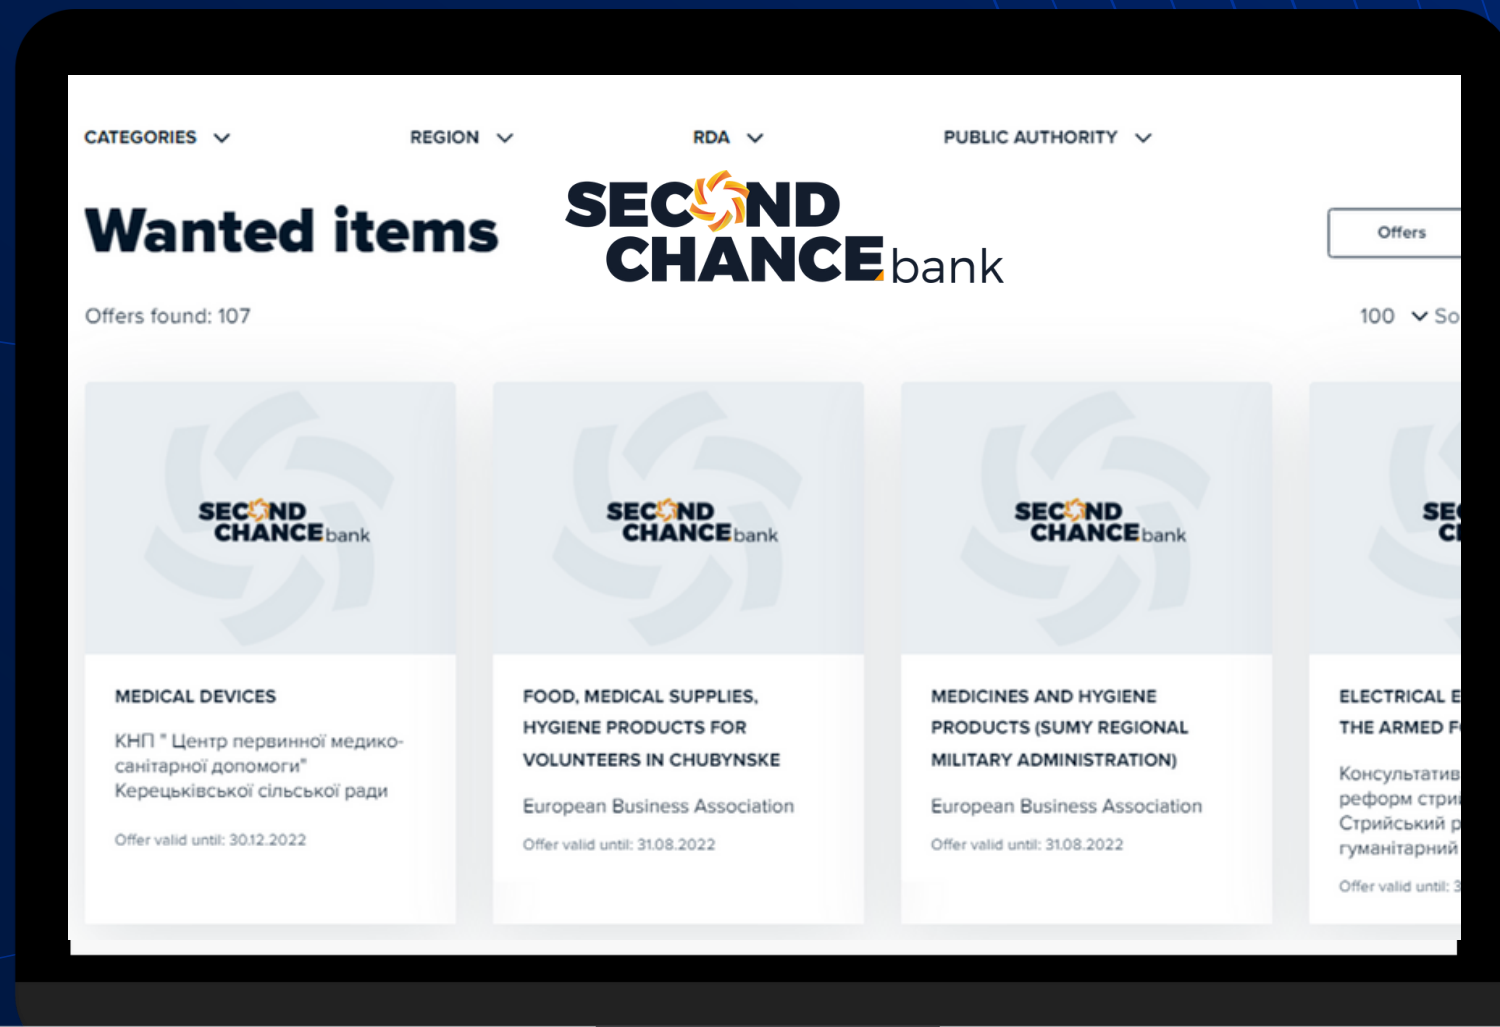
CATEGORIES REGION RDA PUBLIC AUTHORITY

Wanted items

SECOND CHANCE bank

Offers

Offers found: 107

100 So

SECOND CHANCE bank

MEDICAL DEVICES

КНП " Центр первинної медико-санітарної допомоги" Керецьківської сільської ради

Offer valid until: 30.12.2022

SECOND CHANCE bank

FOOD, MEDICAL SUPPLIES, HYGIENE PRODUCTS FOR VOLUNTEERS IN CHUBYNSKE

European Business Association

Offer valid until: 31.08.2022

SECOND CHANCE bank

MEDICINES AND HYGIENE PRODUCTS (SUMY REGIONAL MILITARY ADMINISTRATION)

European Business Association

Offer valid until: 31.08.2022

SE CH

ELECTRICAL E THE ARMED F

Консультатив реформ стри Стрийський р гуманітарний

Offer valid until: 3